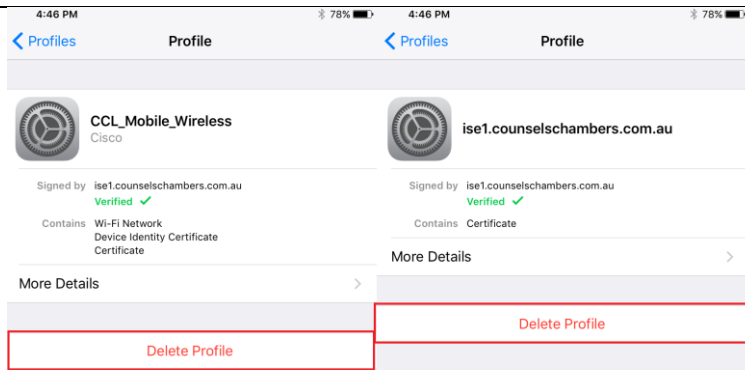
4:46 PM
78%

Profiles
Profile

CCL_Mobile_Wireless
Cisco

Signed by ise1.counselschambers.com.au
Verified ✓

Contains Wi-Fi Network
Device Identity Certificate
Certificate

More Details

Delete Profile

4:46 PM
78%

Profiles
Profile

ise1.counselschambers.com.au

Signed by ise1.counselschambers.com.au
Verified ✓

Contains Certificate

More Details

Delete Profile